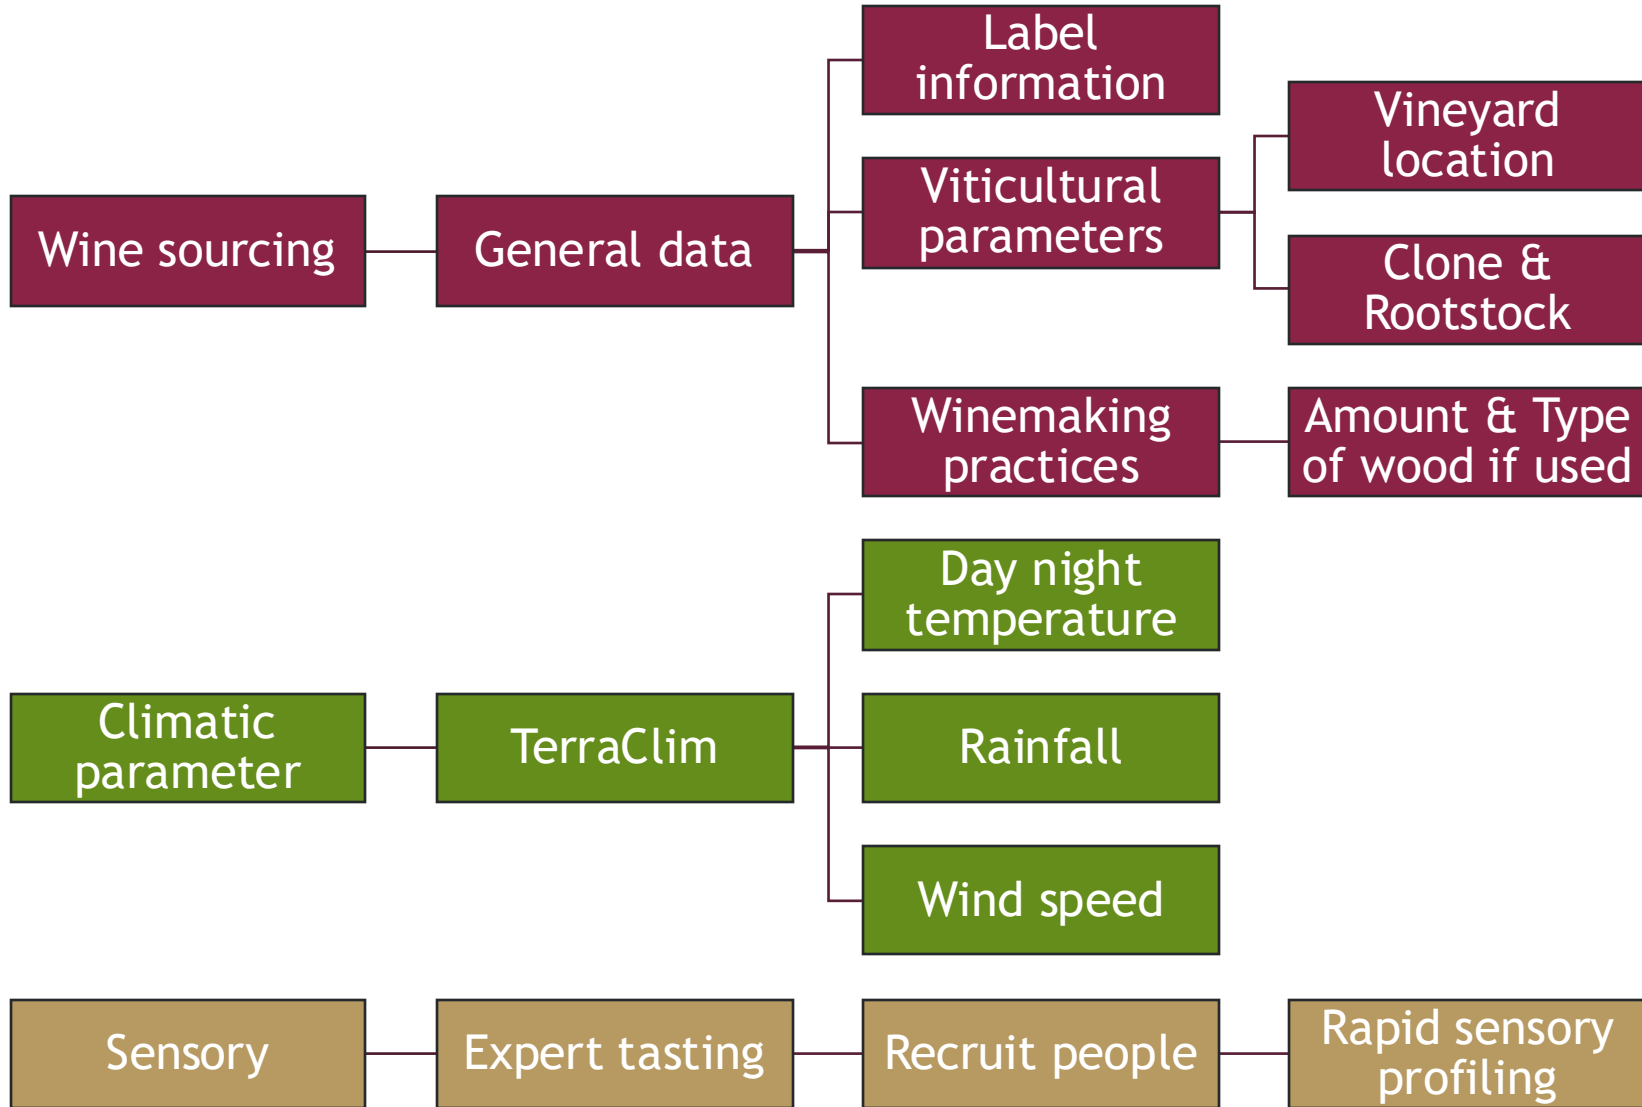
Wine sourcing

General data

Label information

Viticultural parameters

Vineyard location

Clone & Rootstock

Winemaking practices

Amount & Type of wood if used

Climatic parameter

TerraClim

Day night temperature

Rainfall

Wind speed

Sensory

Expert tasting

Recruit people

Rapid sensory profiling